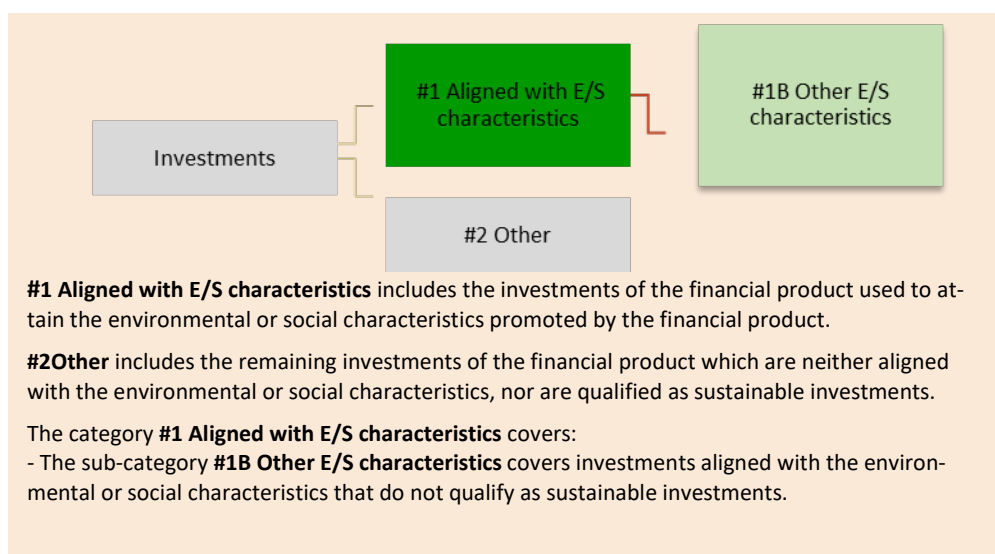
#1 Aligned with E/S characteristics

#1B Other E/S characteristics

Investments

#2 Other

**#1 Aligned with E/S characteristics** includes the investments of the financial product used to attain the environmental or social characteristics promoted by the financial product.

**#2Other** includes the remaining investments of the financial product which are neither aligned with the environmental or social characteristics, nor are qualified as sustainable investments.

The category **#1 Aligned with E/S characteristics** covers:
- The sub-category **#1B Other E/S characteristics** covers investments aligned with the environmental or social characteristics that do not qualify as sustainable investments.